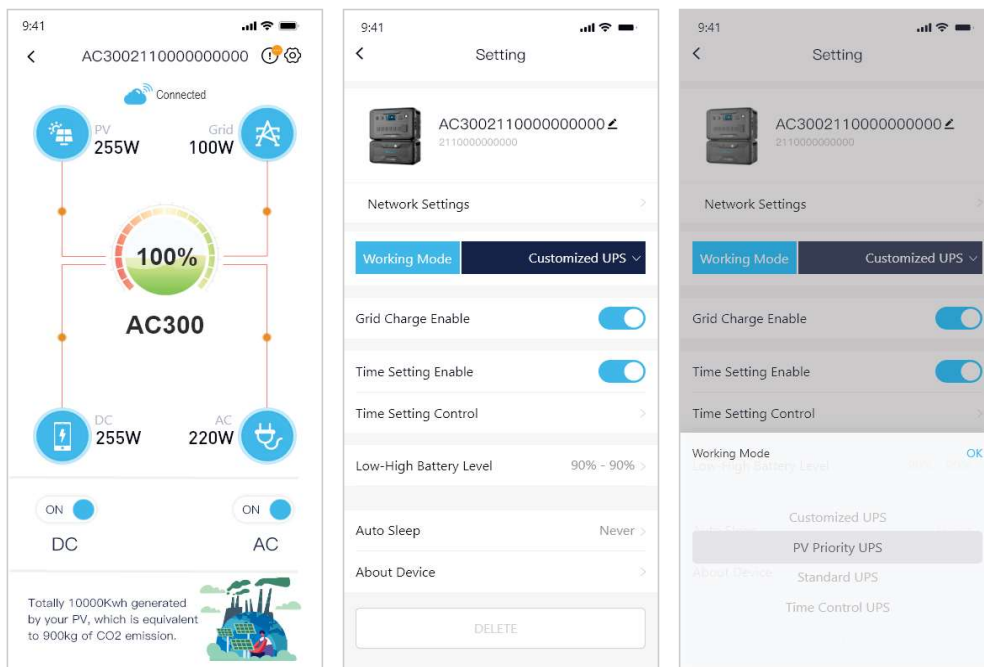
9:41

AC3002110000000000

Connected

PV
255W

Grid
100W

100%

AC300

DC
255W

AC
220W

ON
DC

ON
AC

Totally 10000Kwh generated by your PV, which is equivalent to 900kg of CO2 emission.

9:41

Setting

AC3002110000000000
2110000000000

Network Settings

Working Mode
Customized UPS

Grid Charge Enable

Time Setting Enable

Time Setting Control

Low-High Battery Level
90% - 90%

Auto Sleep
Never

About Device

DELETE

9:41

Setting

AC3002110000000000
2110000000000

Network Settings

Working Mode
Customized UPS

Grid Charge Enable

Time Setting Enable

Time Setting Control

Working Mode
OK

Customized UPS

PV Priority UPS

Standard UPS

Time Control UPS